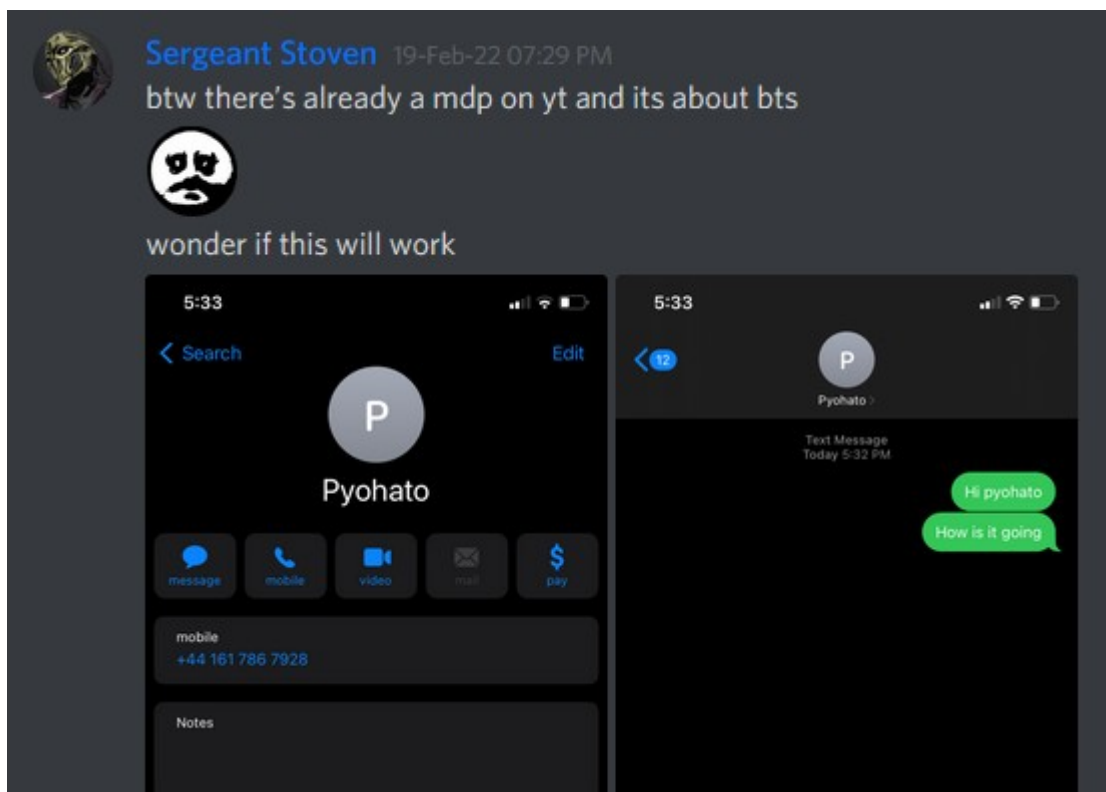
Sergeant Stoven 19-Feb-22 07:29 PM
btw there's already a mdp on yt and its about bts

wonder if this will work

5:33

< Search Edit

P

Pyohato

message mobile video mail pay

mobile
+44 161 786 7928

Notes

5:33

< 12

P

Pyohato >

Text Message
Today 5:32 PM

Hi pyohato

How is it going